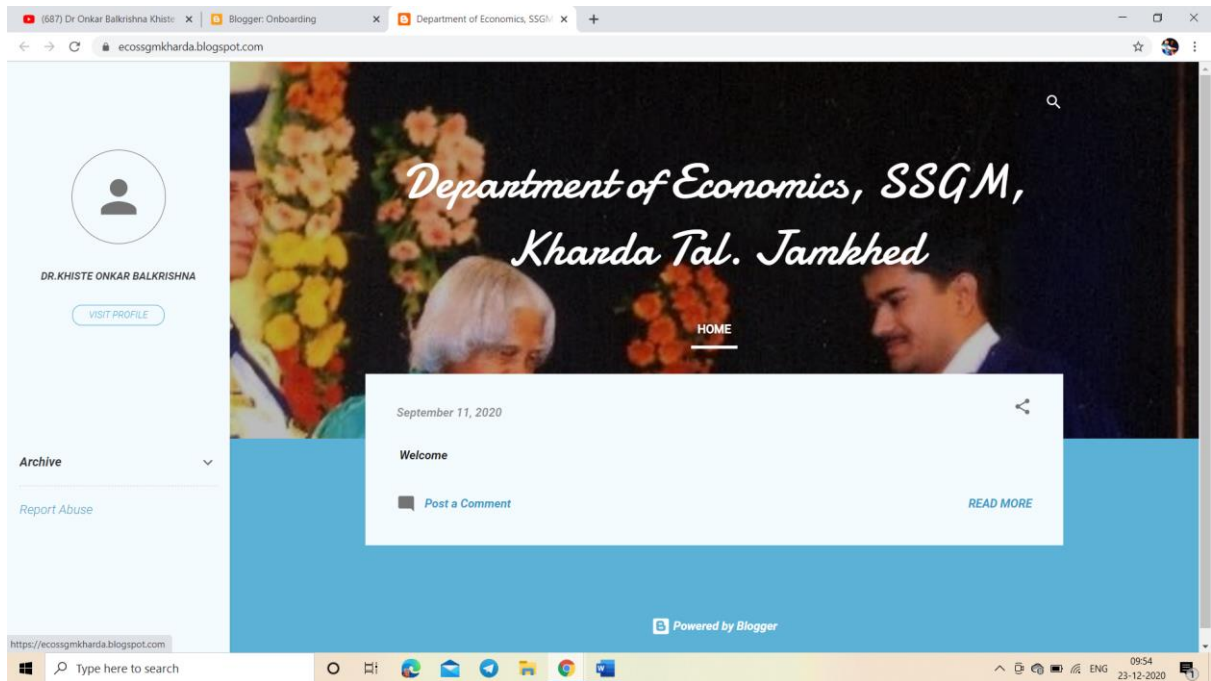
(687) Dr Onkar Balkrishna Khiste ×
Blogger: Onboarding ×
Department of Economics, SSGM ×
+

ecossgmkharda.blogspot.com

Department of Economics, SSGM, Kharda Tal. Jamkhed

HOME

DR.KHISTE ONKAR BALKRISHNA

VISIT PROFILE

September 11, 2020

Welcome

Post a Comment

READ MORE

Archive

Report Abuse

Powered by Blogger

https://ecossgmkharda.blogspot.com

Type here to search

ENG 09:54 23-12-2020